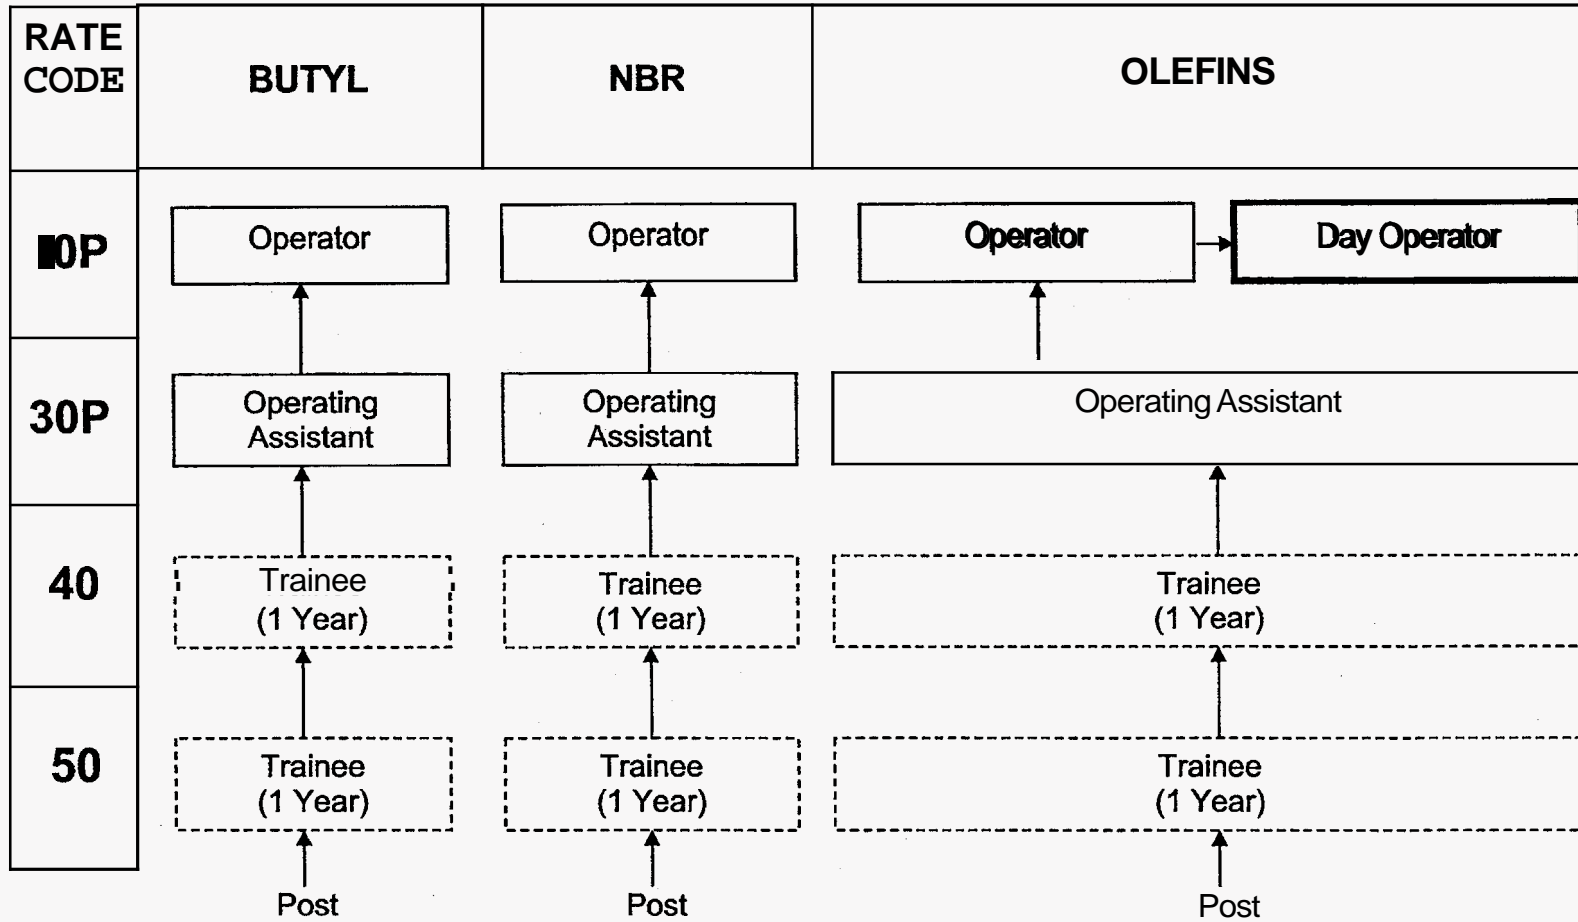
| RATE CODE | BUTYL | NBR | OLEFINS |
|---|---|---|---|
| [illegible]0P | Operator | Operator | Operator → Day Operator |
| 30P | Operating Assistant | Operating Assistant | Operating Assistant |
| 40 | Trainee (1 Year) | Trainee (1 Year) | Trainee (1 Year) |
| 50 | Trainee (1 Year) | Trainee (1 Year) | Trainee (1 Year) |
| | Post | Post | Post |